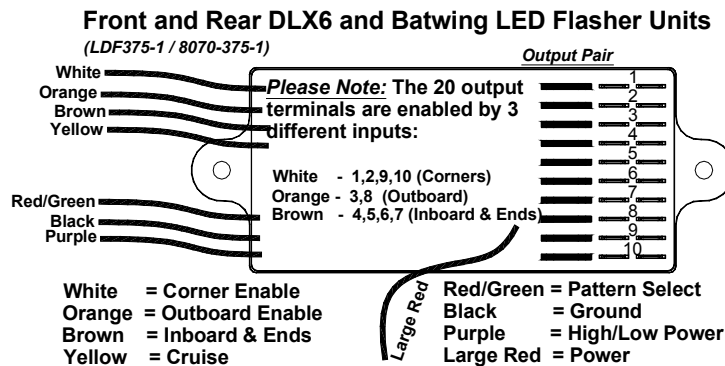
Front and Rear DLX6 and Batwing LED Flasher Units
(LDF375-1 / 8070-375-1)

Output Pair

White
Orange
Brown
Yellow

Please Note: The 20 output terminals are enabled by 3 different inputs:

White - 1,2,9,10 (Corners)
Orange - 3,8 (Outboard)
Brown - 4,5,6,7 (Inboard & Ends)

1
2
3
4
5
6
7
8
9
10

Red/Green
Black
Purple

Large Red

White = Corner Enable
Orange = Outboard Enable
Brown = Inboard & Ends
Yellow = Cruise

Red/Green = Pattern Select
Black = Ground
Purple = High/Low Power
Large Red = Power